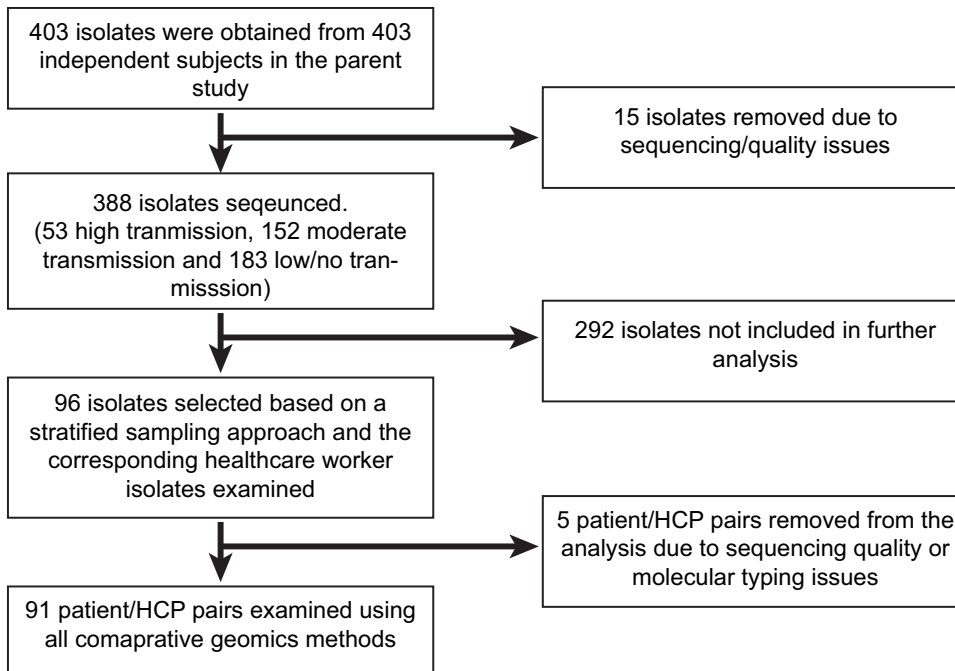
403 isolates were obtained from 403 independent subjects in the parent study

15 isolates removed due to sequencing/quality issues

388 isolates seqeunced. (53 high tranmission, 152 moderate transmission and 183 low/no tranmisssion)

292 isolates not included in further analysis

96 isolates selected based on a stratified sampling approach and the corresponding healthcare worker isolates examined

5 patient/HCP pairs removed from the analysis due to sequencing quality or molecular typing issues

91 patient/HCP pairs examined using all comaprative geomics methods